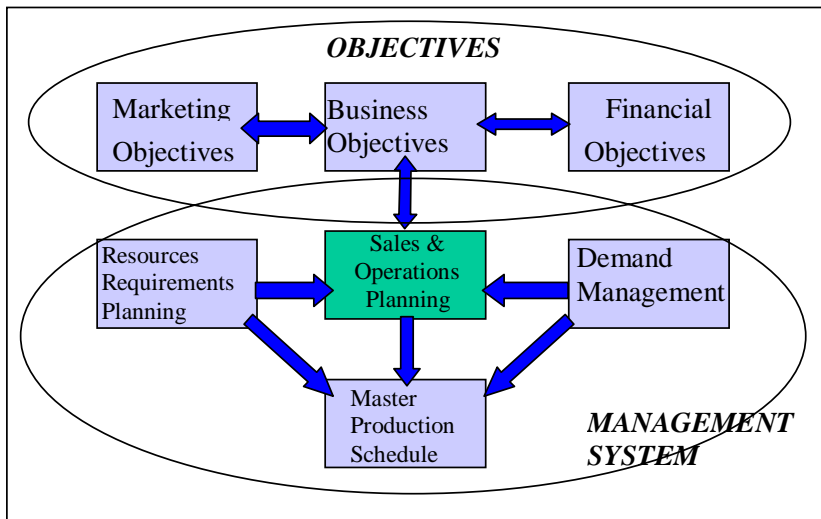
OBJECTIVES

Marketing Objectives

Business Objectives

Financial Objectives

Resources Requirements Planning

Sales & Operations Planning

Demand Management

Master Production Schedule

MANAGEMENT SYSTEM